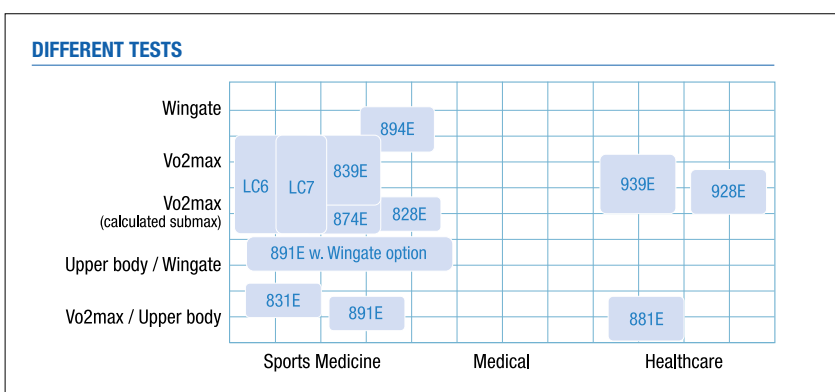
DIFFERENT TESTS

Wingate

Vo2max

Vo2max
(calculated submax)

Upper body / Wingate

Vo2max / Upper body

894E

LC6

LC7

839E

874E

828E

939E

928E

891E w. Wingate option

831E

891E

881E

Sports Medicine

Medical

Healthcare